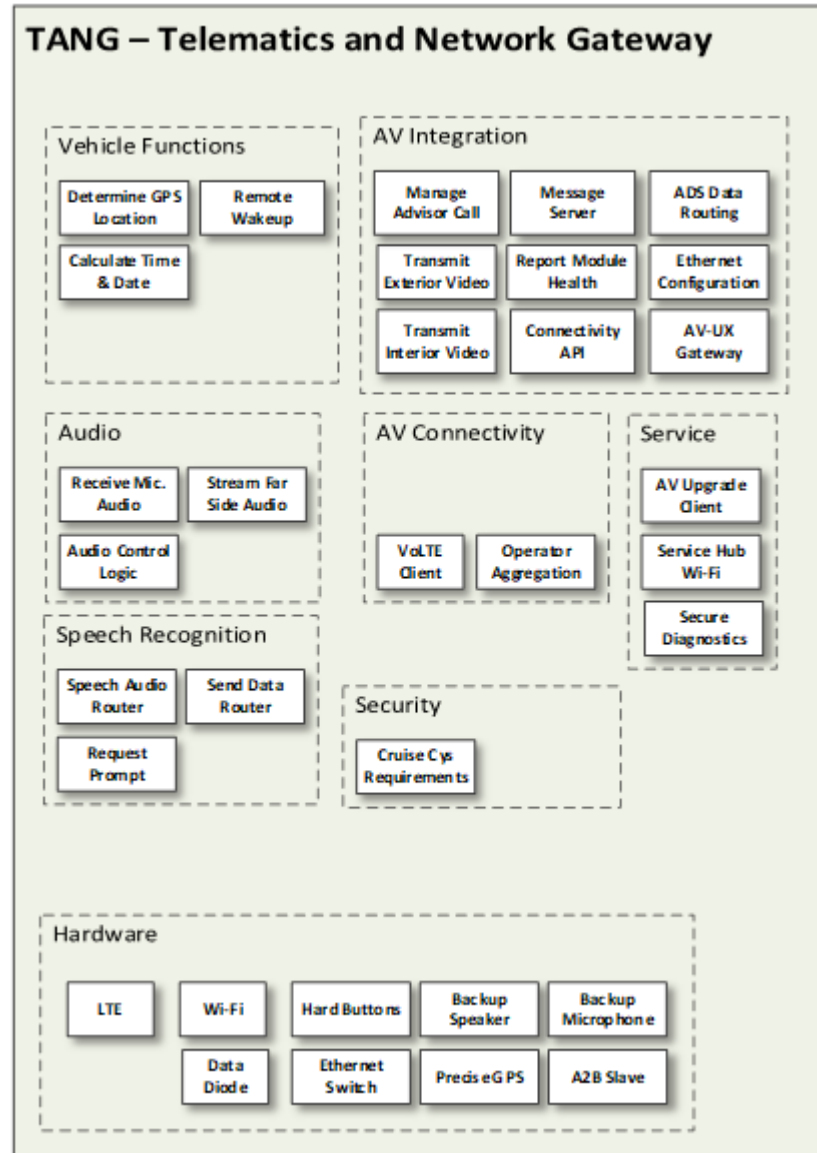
TANG – Telematics and Network Gateway

Vehicle Functions

Determine GPS Location

Remote Wakeup

Calculate Time & Date

AV Integration

Manage Advisor Call

Message Server

ADS Data Routing

Transmit Exterior Video

Report Module Health

Ethernet Configuration

Transmit Interior Video

Connectivity API

AV-UX Gateway

Audio

Receive Mic. Audio

Stream Far Side Audio

Audio Control Logic

AV Connectivity

VoLTE Client

Operator Aggregation

Service

AV Upgrade Client

Service Hub Wi-Fi

Secure Diagnostics

Speech Recognition

Speech Audio Router

Send Data Router

Request Prompt

Security

Cruise Cys Requirements

Hardware

LTE

Wi-Fi

Hard Buttons

Backup Speaker

Backup Microphone

Data Diode

Ethernet Switch

PreciseGPS

A2B Slave